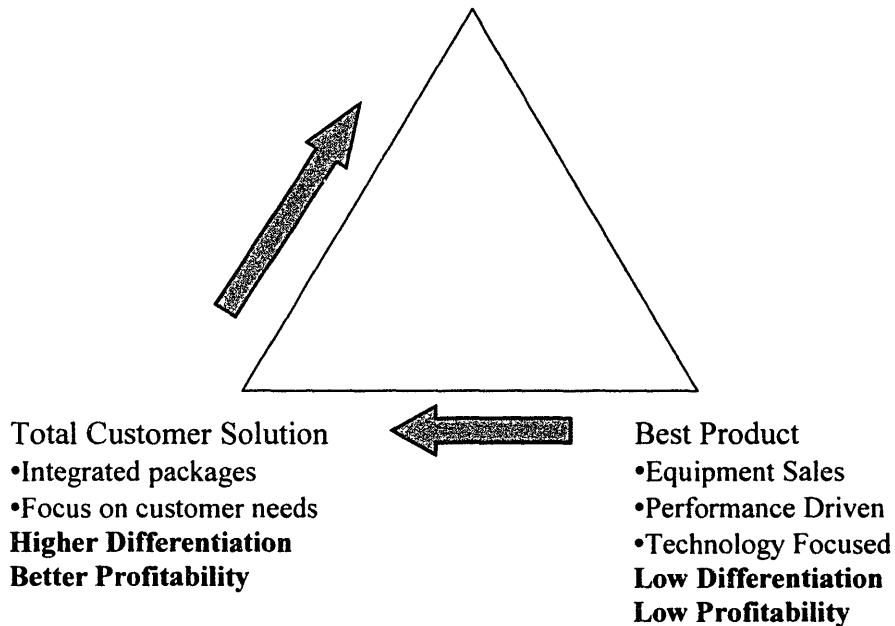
Total Customer Solution
•Integrated packages
•Focus on customer needs
**Higher Differentiation**
**Better Profitability**

Best Product
•Equipment Sales
•Performance Driven
•Technology Focused
**Low Differentiation**
**Low Profitability**